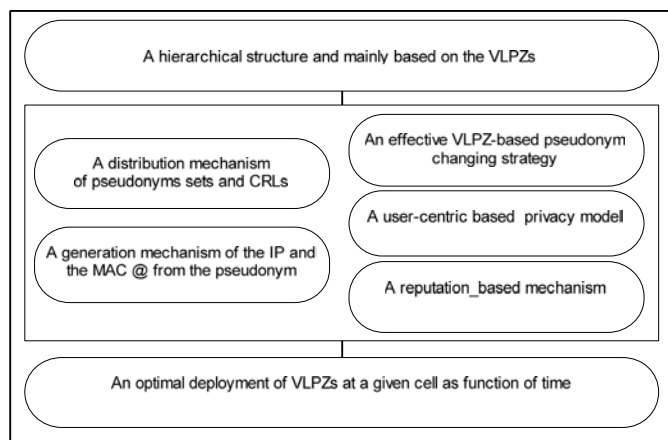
A hierarchical structure and mainly based on the VLPZs

A distribution mechanism of pseudonyms sets and CRLs

A generation mechanism of the IP and the MAC @ from the pseudonym

An effective VLPZ-based pseudonym changing strategy

A user-centric based privacy modell

A reputation_based mechanism

An optimal deployment of VLPZs at a given cell as function of time